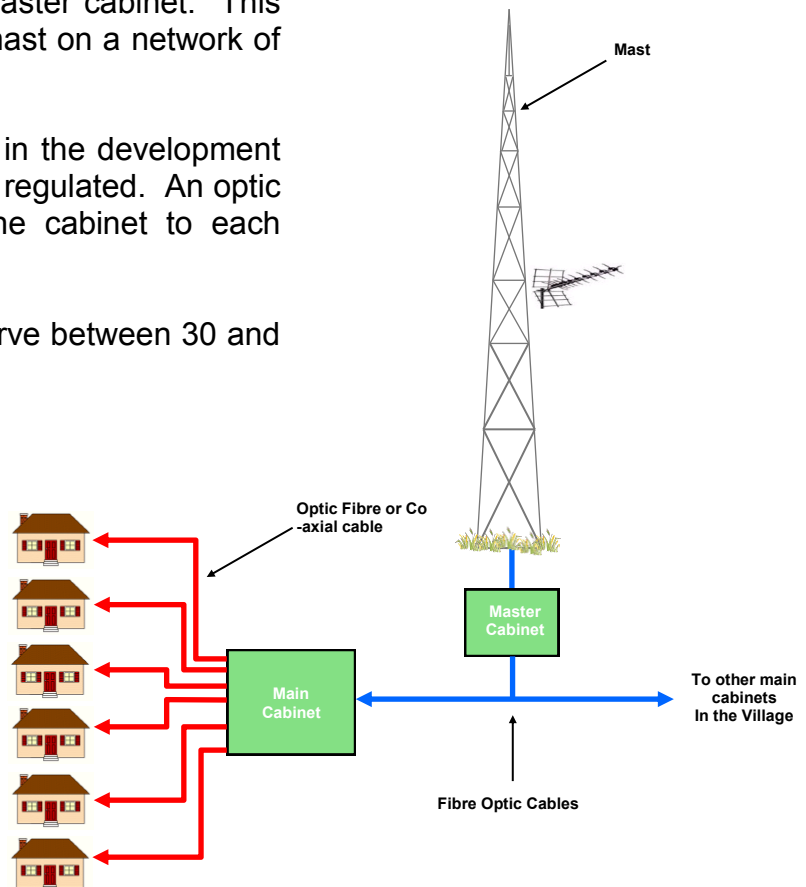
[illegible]aster cabinet. This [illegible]ast on a network of

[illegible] in the development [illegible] regulated. An optic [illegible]e cabinet to each

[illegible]rve between 30 and

Mast

Optic Fibre or Co -axial cable

Master Cabinet

Main Cabinet

To other main cabinets In the Village

Fibre Optic Cables